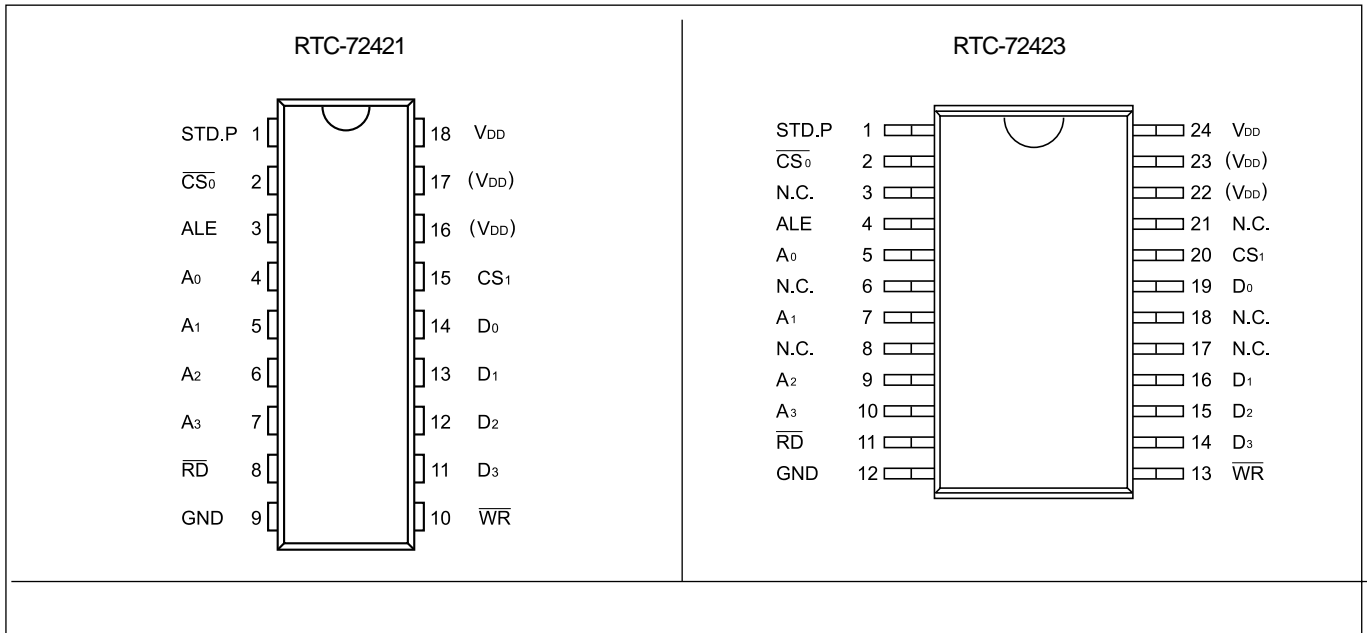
RTC-72421

STD.P 1
$\overline{CS_0}$ 2
ALE 3
$A_0$ 4
$A_1$ 5
$A_2$ 6
$A_3$ 7
$\overline{RD}$ 8
GND 9

18 $V_{DD}$
17 $(V_{DD})$
16 $(V_{DD})$
15 $CS_1$
14 $D_0$
13 $D_1$
12 $D_2$
11 $D_3$
10 $\overline{WR}$

RTC-72423

STD.P 1
$\overline{CS_0}$ 2
N.C. 3
ALE 4
$A_0$ 5
N.C. 6
$A_1$ 7
N.C. 8
$A_2$ 9
$A_3$ 10
$\overline{RD}$ 11
GND 12

24 $V_{DD}$
23 $(V_{DD})$
22 $(V_{DD})$
21 N.C.
20 $CS_1$
19 $D_0$
18 N.C.
17 N.C.
16 $D_1$
15 $D_2$
14 $D_3$
13 $\overline{WR}$